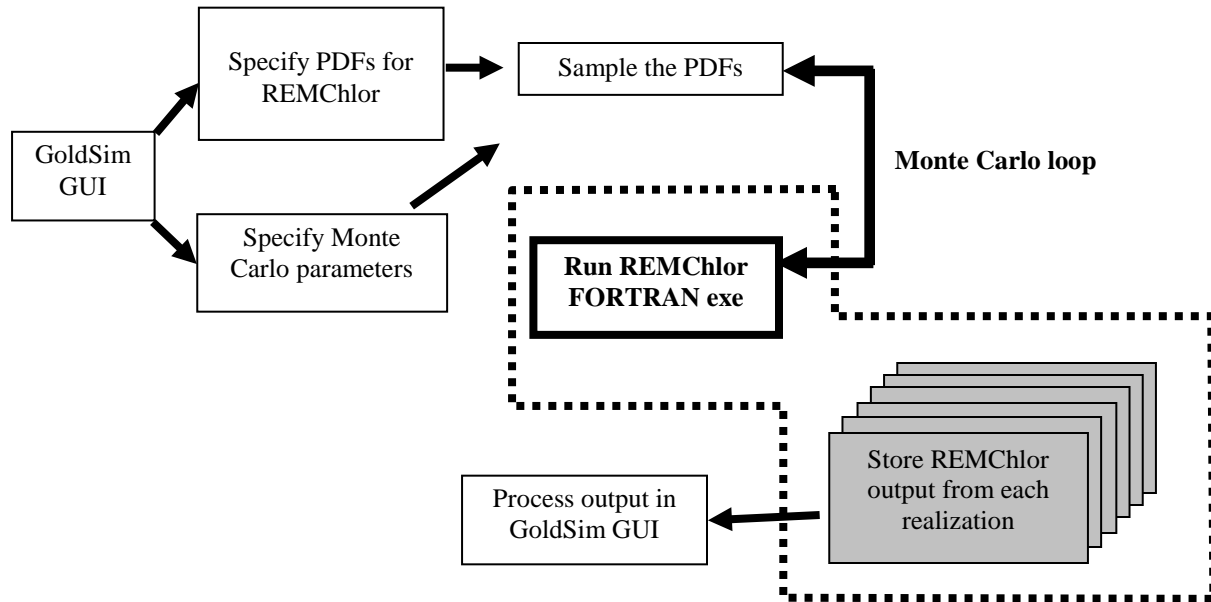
GoldSim GUI

Specify PDFs for REMChlor

Specify Monte Carlo parameters

Sample the PDFs

Monte Carlo loop

**Run REMChlor FORTRAN exe**

Store REMChlor output from each realization

Process output in GoldSim GUI